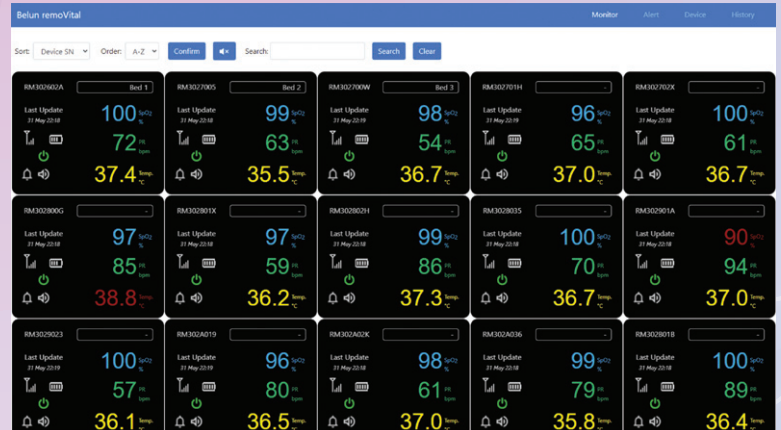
Belun remoVital

Monitor Alert Device History

Sort: Device SN Order: A-Z Confirm Search: Search Clear

RM302602A Bed 1
Last Update
31 May 22:18
100 SpO2 %
72 PR bpm
37.4 Temp. °C

RM3027005 Bed 2
Last Update
31 May 22:18
99 SpO2 %
63 PR bpm
35.5 Temp. °C

RM302700W Bed 3
Last Update
31 May 22:18
98 SpO2 %
54 PR bpm
36.7 Temp. °C

RM302701H
Last Update
31 May 22:18
96 SpO2 %
65 PR bpm
37.0 Temp. °C

RM302702X
Last Update
31 May 22:18
100 SpO2 %
61 PR bpm
36.7 Temp. °C

RM302800G
Last Update
31 May 22:18
97 SpO2 %
85 PR bpm
38.8 Temp. °C

RM302801X
Last Update
31 May 22:18
97 SpO2 %
59 PR bpm
36.2 Temp. °C

RM302802H
Last Update
31 May 22:18
99 SpO2 %
86 PR bpm
37.3 Temp. °C

RM3028035
Last Update
31 May 22:18
100 SpO2 %
70 PR bpm
36.7 Temp. °C

RM302901A
Last Update
31 May 22:18
90 SpO2 %
94 PR bpm
37.0 Temp. °C

RM3029023
Last Update
31 May 22:19
100 SpO2 %
57 PR bpm
36.1 Temp.

RM302A019
Last Update
31 May 22:18
96 SpO2 %
80 PR bpm
36.5 Temp.

RM302A02K
Last Update
31 May 22:18
98 SpO2 %
61 PR bpm
37.0 Temp.

RM302A036
Last Update
31 May 22:18
99 SpO2 %
79 PR bpm
35.8 Temp.

RM3028018
Last Update
31 May 22:18
100 SpO2 %
89 PR bpm
36.4 Temp.